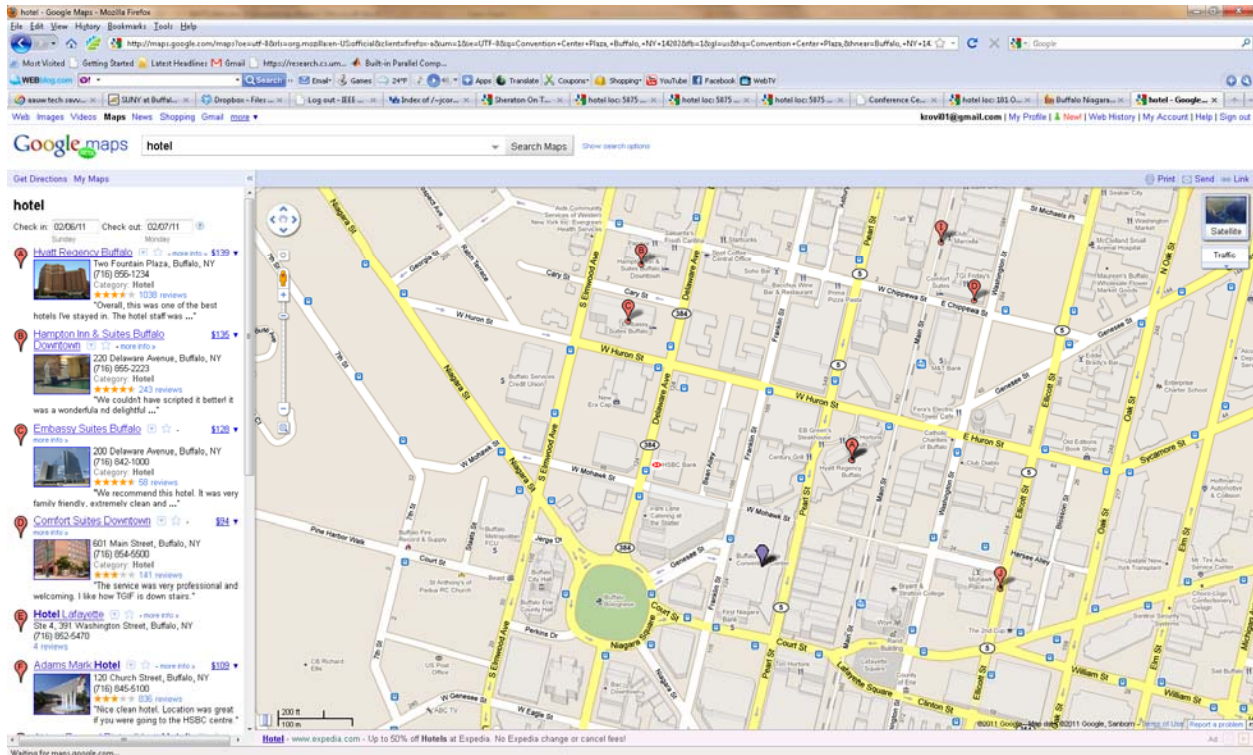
hotel - Google Maps - Mozilla Firefox

File Edit View History Bookmarks Tools Help

http://maps.google.com/maps?oe=utf-8&rls=org.mozilla:en-US:official&client=firefox-a&um=1&ie=UTF-8&q=Convention+Center+Plaza,+Buffalo,+NY+14202&fb=1&gl=us&hq=Convention+Center+Plaza,&hnear=Buffalo,+NY+14.

Google

Most Visited Getting Started Latest Headlines Gmail https://research.cs.wm... Built-in Parallel Comp...

WEBblog.com Search Email Games 24°F Apps Translate Coupons Shopping YouTube Facebook WebTV

asuwtech.savv... SUNY at Buffal... Dropbox - Files ... Log out - IEEE ... Index of /~jcor... Sheraton On T... hotel loc: 5875 ... hotel loc: 5875 ... hotel loc: 5875 ... Conference Ce... hotel loc: 101 O... Buffalo Niagara... hotel - Google...

Web Images Videos Maps News Shopping Gmail more

krovi01@gmail.com | My Profile | New! | Web History | My Account | Help | Sign out

Google maps

hotel

Search Maps

Show search options

Get Directions My Maps

Print Send Link

hotel

Check in: 02/06/11 Check out: 02/07/11
Sunday Monday

A Hyatt Regency Buffalo more info » $139
Two Fountain Plaza, Buffalo, NY
(716) 856-1234
Category: Hotel
1038 reviews
"Overall, this was one of the best hotels I've stayed in. The hotel staff was ..."

B Hampton Inn & Suites Buffalo Downtown more info » $135
220 Delaware Avenue, Buffalo, NY
(716) 855-2223
Category: Hotel
243 reviews
"We couldn't have scripted it better! it was a wonderfula nd delightful ..."

C Embassy Suites Buffalo $128
more info »
200 Delaware Avenue, Buffalo, NY
(716) 842-1000
Category: Hotel
58 reviews
"We recommend this hotel. It was very family friendly, extremely clean and ..."

D Comfort Suites Downtown $94
more info »
601 Main Street, Buffalo, NY
(716) 854-5500
Category: Hotel
141 reviews
"The service was very professional and welcoming. I like how TGIF is down stairs."

E Hotel Lafayette more info »
Ste 4, 391 Washington Street, Buffalo, NY
(716) 852-5470
4 reviews

F Adams Mark Hotel more info » $109
120 Church Street, Buffalo, NY
(716) 845-5100
836 reviews
"Nice clean hotel. Location was great if you were going to the HSBC centre."

Satellite
Traffic

Niagara St, W Huron St, Cary St, W Chippewa St, E Chippewa St, Delaware Ave, S Elmwood Ave, Franklin St, Pearl St, Main St, Washington St, Ellicott St, Oak St, Elm St, N Oak St, E Huron St, Genesee St, Sycamore St, W Mohawk St, Court St, Niagara Square, Church St, Lafayette Square, Clinton St, William St, Swan St, Pine Harbor Walk, Perkins Dr, Jerge Dr, W Genesee St, Georgia St, Carolina St, Huron St, Harvey Alley, E Mohawk St, Broadway, Elliott St, HSBC Bank, Buffalo City Hall, Hyatt Regency Buffalo, Buffalo Convention Center, Catholic Charities of Buffalo, Erie Community College

200 ft
100 m

©2011 Google - Map data ©2011 Google, Sanborn - Terms of Use Report a problem

Hotel - www.expedia.com - Up to 50% off Hotels at Expedia. No Expedia change or cancel fees!

Ad

Waiting for maps.google.com...